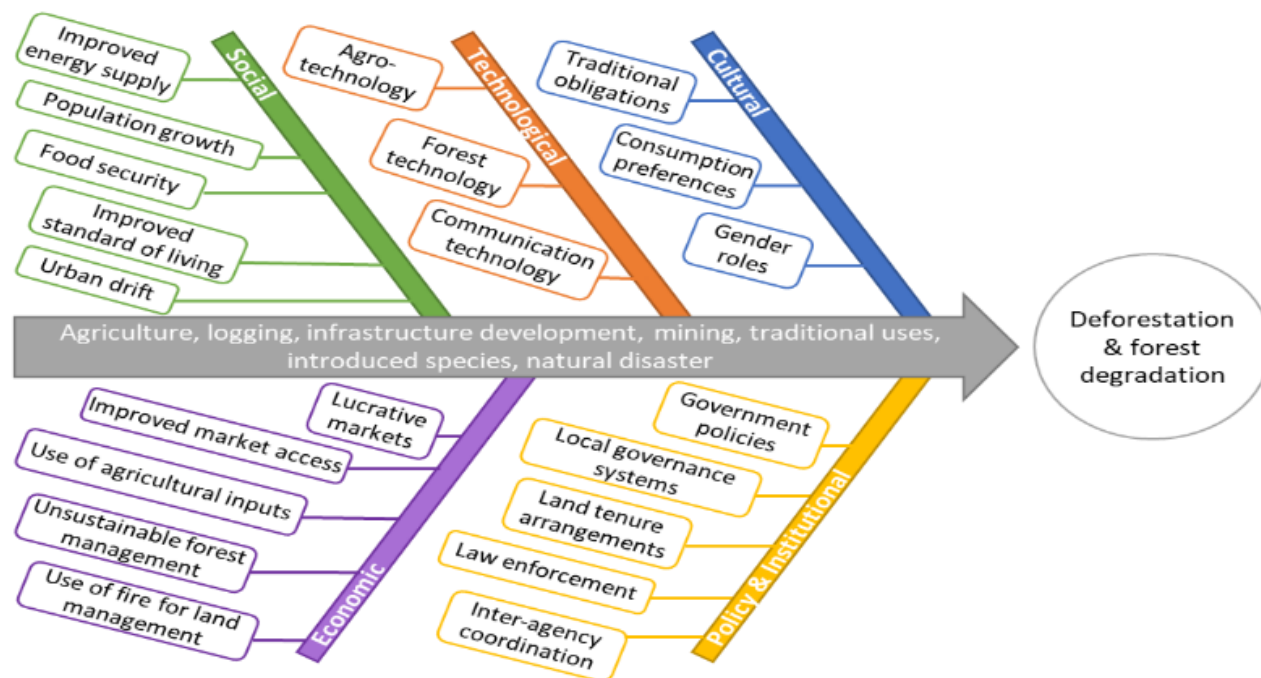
Social

Improved energy supply

Population growth

Food security

Improved standard of living

Urban drift

Technological

Agro-technology

Forest technology

Communication technology

Cultural

Traditional obligations

Consumption preferences

Gender roles

Agriculture, logging, infrastructure development, mining, traditional uses, introduced species, natural disaster

Deforestation & forest degradation

Economic

Lucrative markets

Improved market access

Use of agricultural inputs

Unsustainable forest management

Use of fire for land management

Policy & Institutional

Government policies

Local governance systems

Land tenure arrangements

Law enforcement

Inter-agency coordination